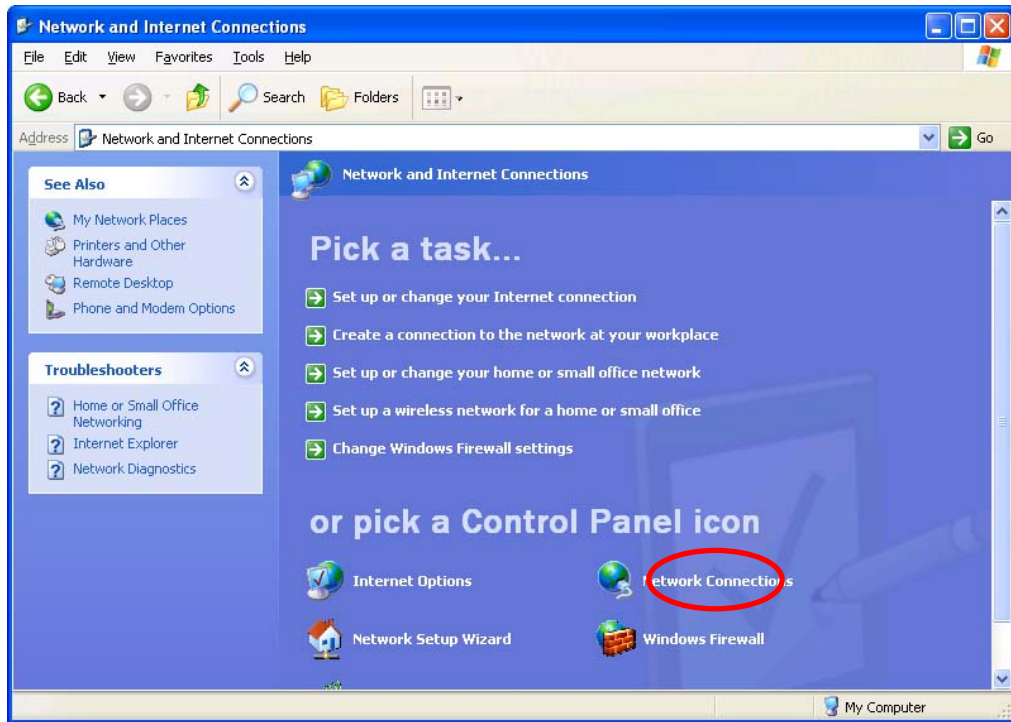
Network and Internet Connections

File Edit View Favorites Tools Help

Back Search Folders

Address Network and Internet Connections Go

See Also

My Network Places
Printers and Other Hardware
Remote Desktop
Phone and Modem Options

Troubleshooters

Home or Small Office Networking
Internet Explorer
Network Diagnostics

Network and Internet Connections

Pick a task...

Set up or change your Internet connection
Create a connection to the network at your workplace
Set up or change your home or small office network
Set up a wireless network for a home or small office
Change Windows Firewall settings

or pick a Control Panel icon

Internet Options
Network Connections
Network Setup Wizard
Windows Firewall

My Computer